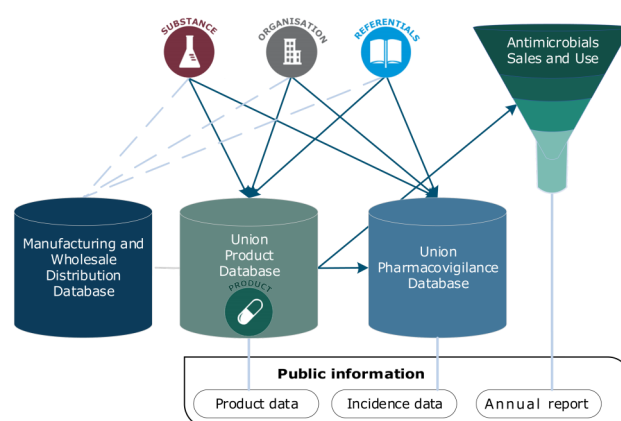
SUBSTANCE

ORGANISATION

REFERENTIALS

Antimicrobials Sales and Use

Manufacturing and Wholesale Distribution Database

Union Product Database

PRODUCT

Union Pharmacovigilance Database

Public information

Product data

Incidence data

Annual report